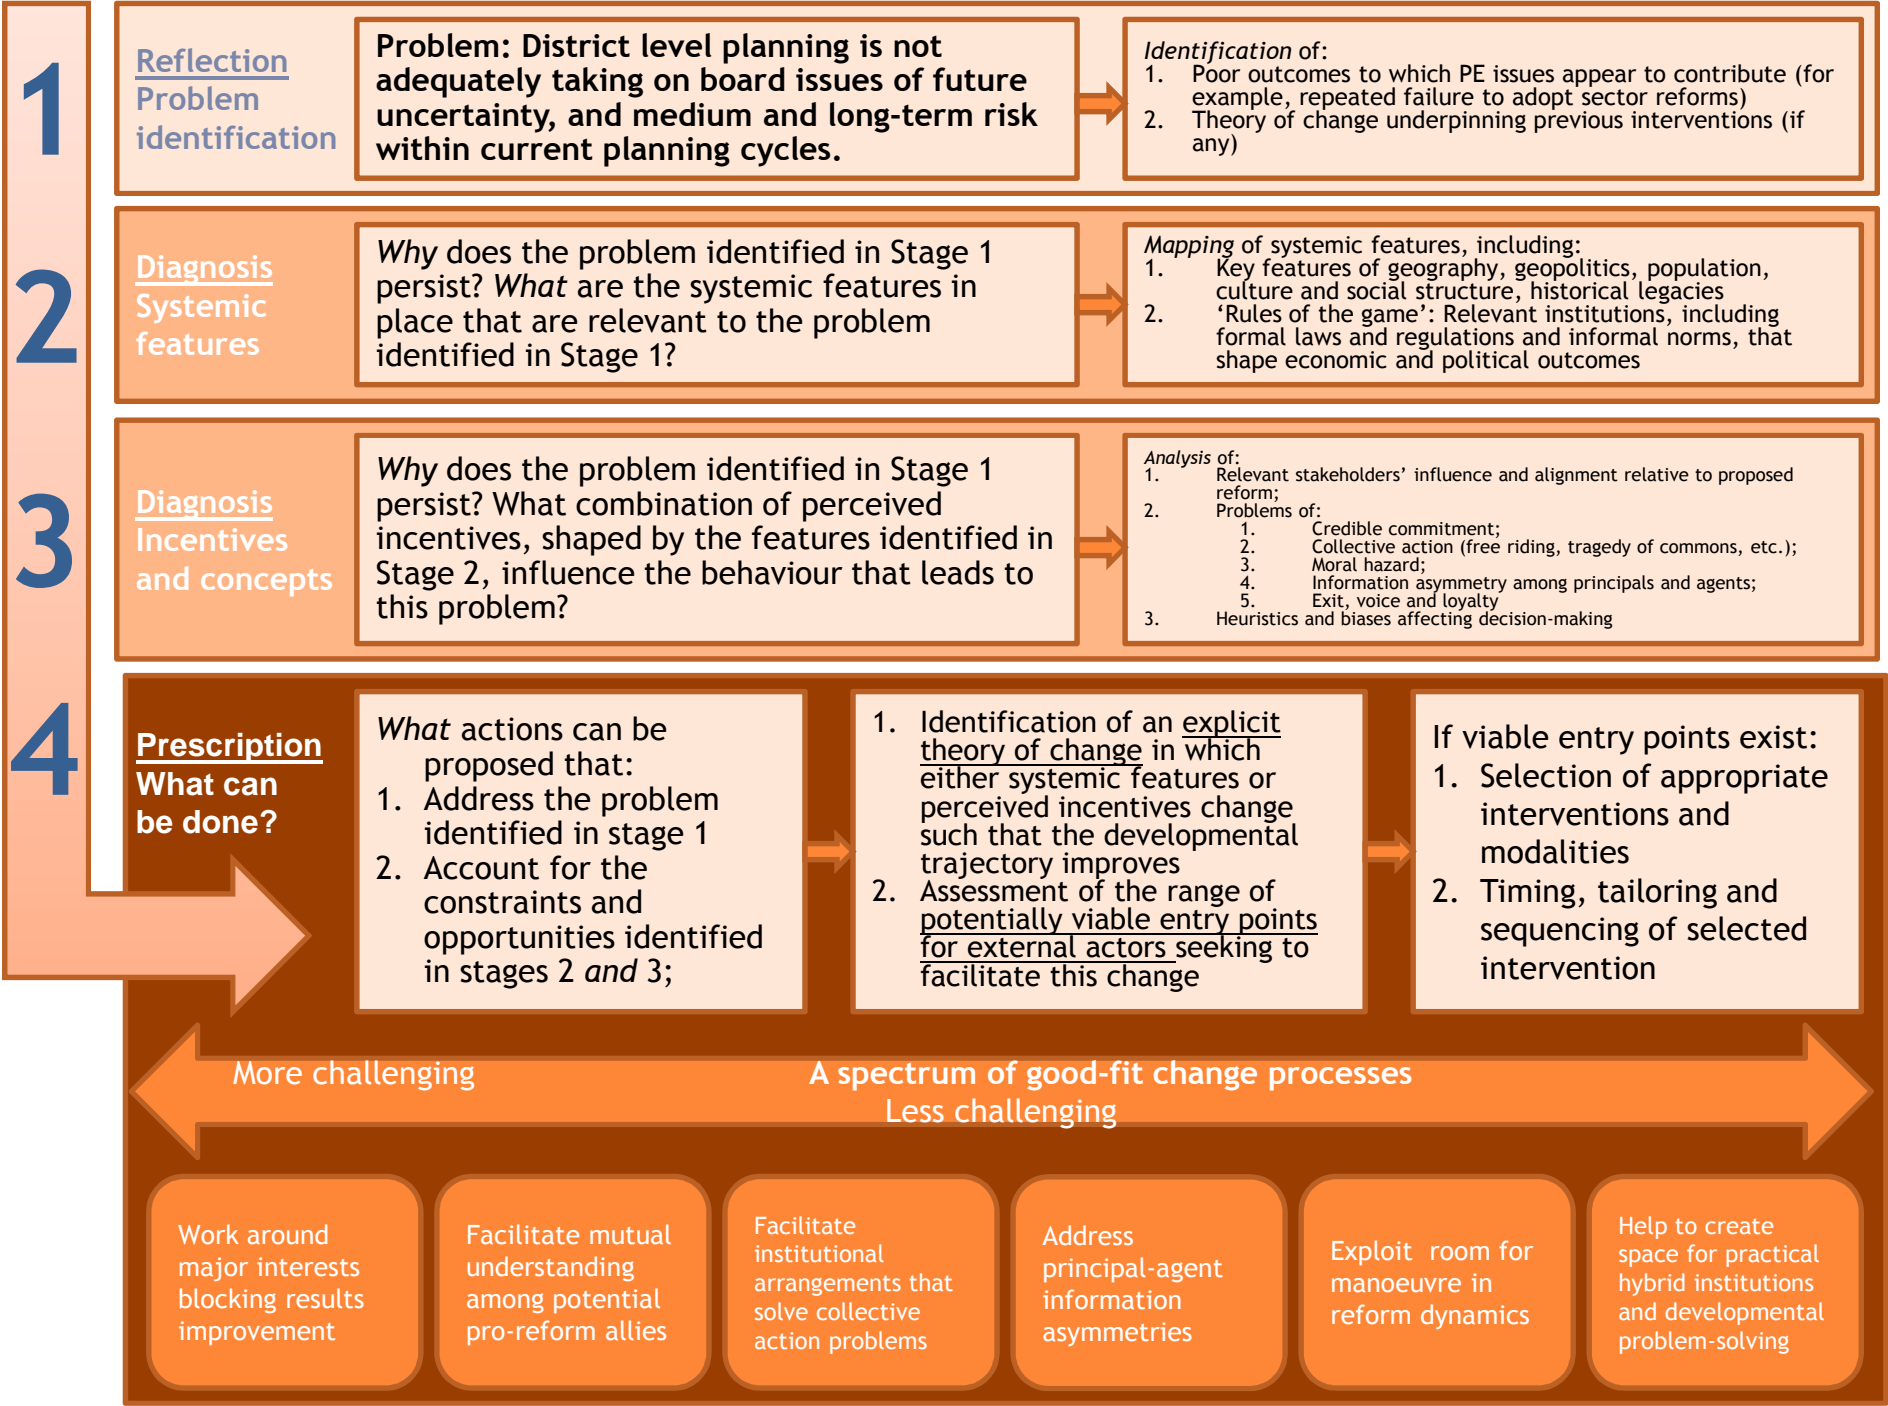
1

Reflection
Problem identification

Problem: District level planning is not adequately taking on board issues of future uncertainty, and medium and long-term risk within current planning cycles.

*Identification* of:
1. Poor outcomes to which PE issues appear to contribute (for example, repeated failure to adopt sector reforms)
2. Theory of change underpinning previous interventions (if any)

2

Diagnosis
Systemic features

*Why* does the problem identified in Stage 1 persist? *What* are the systemic features in place that are relevant to the problem identified in Stage 1?

*Mapping* of systemic features, including:
1. Key features of geography, geopolitics, population, culture and social structure, historical legacies
2. 'Rules of the game': Relevant institutions, including formal laws and regulations and informal norms, that shape economic and political outcomes

3

Diagnosis
Incentives and concepts

*Why* does the problem identified in Stage 1 persist? What combination of perceived incentives, shaped by the features identified in Stage 2, influence the behaviour that leads to this problem?

*Analysis* of:
1. Relevant stakeholders' influence and alignment relative to proposed reform;
2. Problems of:
1. Credible commitment;
2. Collective action (free riding, tragedy of commons, etc.);
3. Moral hazard;
4. Information asymmetry among principals and agents;
5. Exit, voice and loyalty
3. Heuristics and biases affecting decision-making

4

Prescription
What can be done?

*What* actions can be proposed that:
1. Address the problem identified in stage 1
2. Account for the constraints and opportunities identified in stages 2 *and* 3;

1. Identification of an explicit theory of change in which either systemic features or perceived incentives change such that the developmental trajectory improves
2. Assessment of the range of potentially viable entry points for external actors seeking to facilitate this change

If viable entry points exist:
1. Selection of appropriate interventions and modalities
2. Timing, tailoring and sequencing of selected intervention

More challenging
A spectrum of good-fit change processes
Less challenging

Work around major interests blocking results improvement

Facilitate mutual understanding among potential pro-reform allies

Facilitate institutional arrangements that solve collective action problems

Address principal-agent information asymmetries

Exploit room for manoeuvre in reform dynamics

Help to create space for practical hybrid institutions and developmental problem-solving